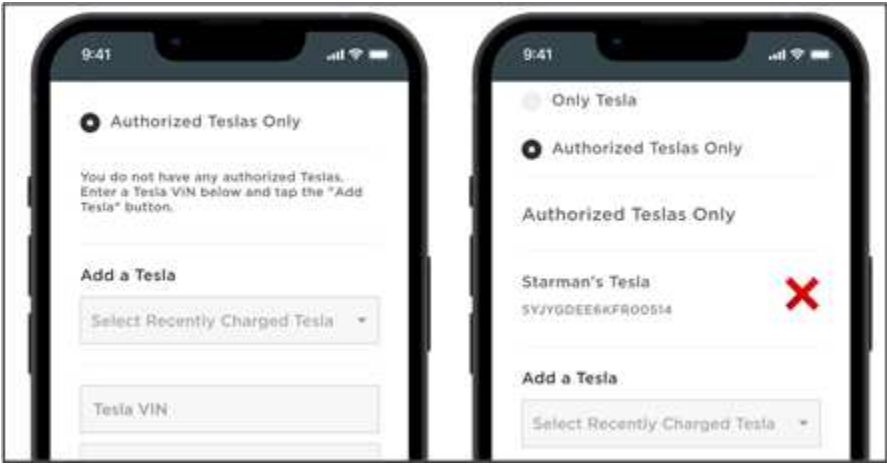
9:41

Authorized Teslas Only

You do not have any authorized Teslas. Enter a Tesla VIN below and tap the "Add Tesla" button.

Add a Tesla

Select Recently Charged Tesla

Tesla VIN

9:41

Only Tesla

Authorized Teslas Only

Authorized Teslas Only

Starman's Tesla

5YJYGDEE6KFR00514

Add a Tesla

Select Recently Charged Tesla